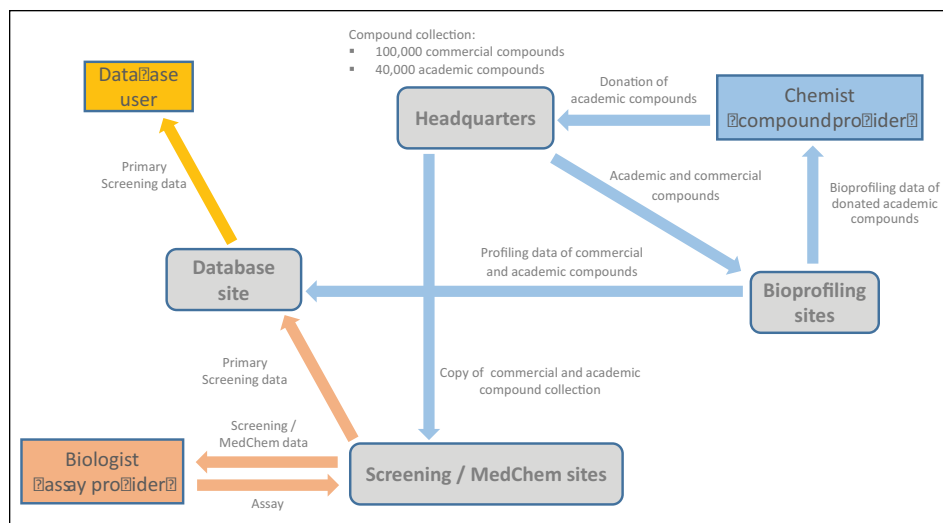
Compound collection:
▪ 100,000 commercial compounds
▪ 40,000 academic compounds

Data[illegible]ase user

Donation of academic compounds

Chemist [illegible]compound pro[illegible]ider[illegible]

Headquarters

Primary Screening data

Academic and commercial compounds

Bioprofiling data of donated academic compounds

Profiling data of commercial and academic compounds

Database site

Bioprofiling sites

Primary Screening data

Copy of commercial and academic compound collection

Screening / MedChem data

Biologist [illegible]assay pro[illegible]ider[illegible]

Screening / MedChem sites

Assay